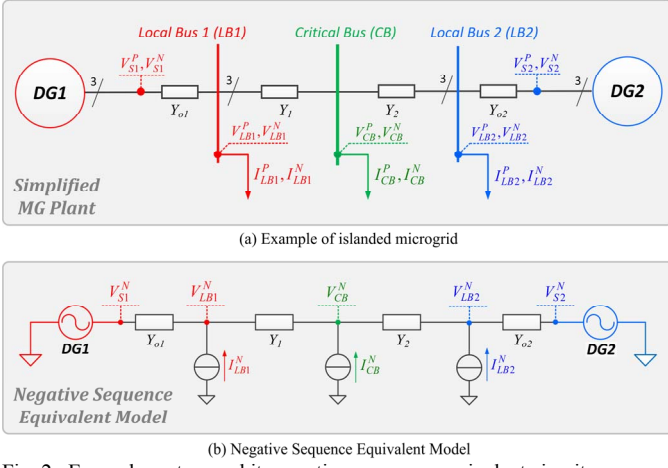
Local Bus 1 (LB1)

Critical Bus (CB)

Local Bus 2 (LB2)

DG1

3

$V_{S1}^P, V_{S1}^N$

$Y_{o1}$

3

$Y_1$

$Y_2$

3

$Y_{o2}$

$V_{S2}^P, V_{S2}^N$

3

DG2

$V_{LB1}^P, V_{LB1}^N$

$V_{CB}^P, V_{CB}^N$

$V_{LB2}^P, V_{LB2}^N$

$I_{LB1}^P, I_{LB1}^N$

$I_{CB}^P, I_{CB}^N$

$I_{LB2}^P, I_{LB2}^N$

Simplified MG Plant

(a) Example of islanded microgrid

$V_{S1}^N$

$V_{LB1}^N$

$V_{CB}^N$

$V_{LB2}^N$

$V_{S2}^N$

DG1

$Y_{o1}$

$Y_1$

$Y_2$

$Y_{o2}$

DG2

$I_{LB1}^N$

$I_{CB}^N$

$I_{LB2}^N$

Negative Sequence Equivalent Model

(b) Negative Sequence Equivalent Model

Fig. 2. Example system and its negative sequence equivalent circuit.